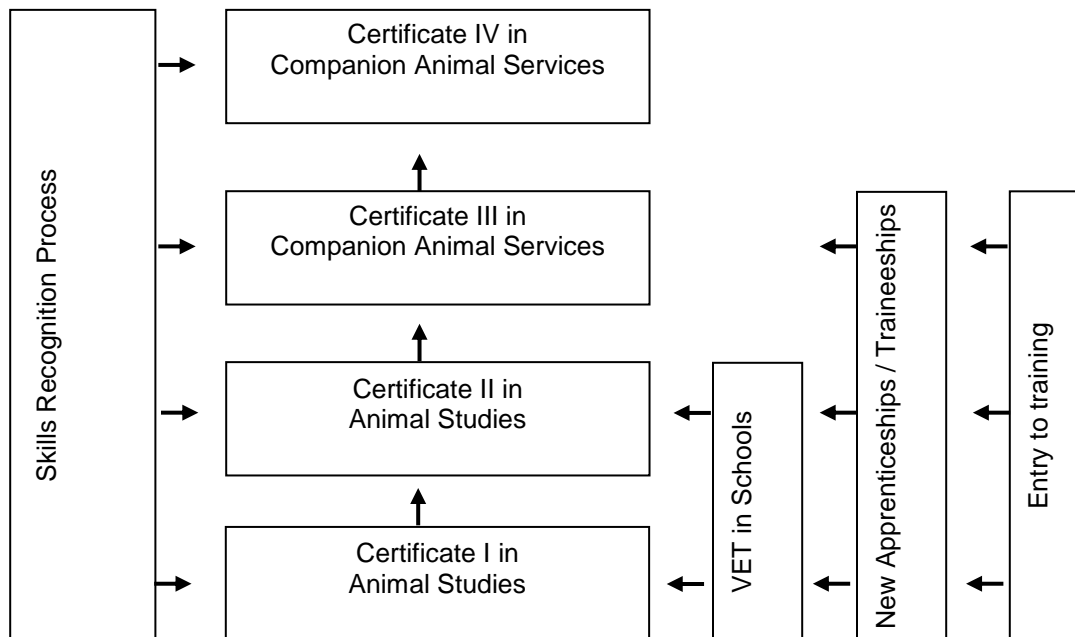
Skills Recognition Process

Certificate IV in Companion Animal Services

Certificate III in Companion Animal Services

Certificate II in Animal Studies

Certificate I in Animal Studies

VET in Schools

New Apprenticeships / Traineeships

Entry to training